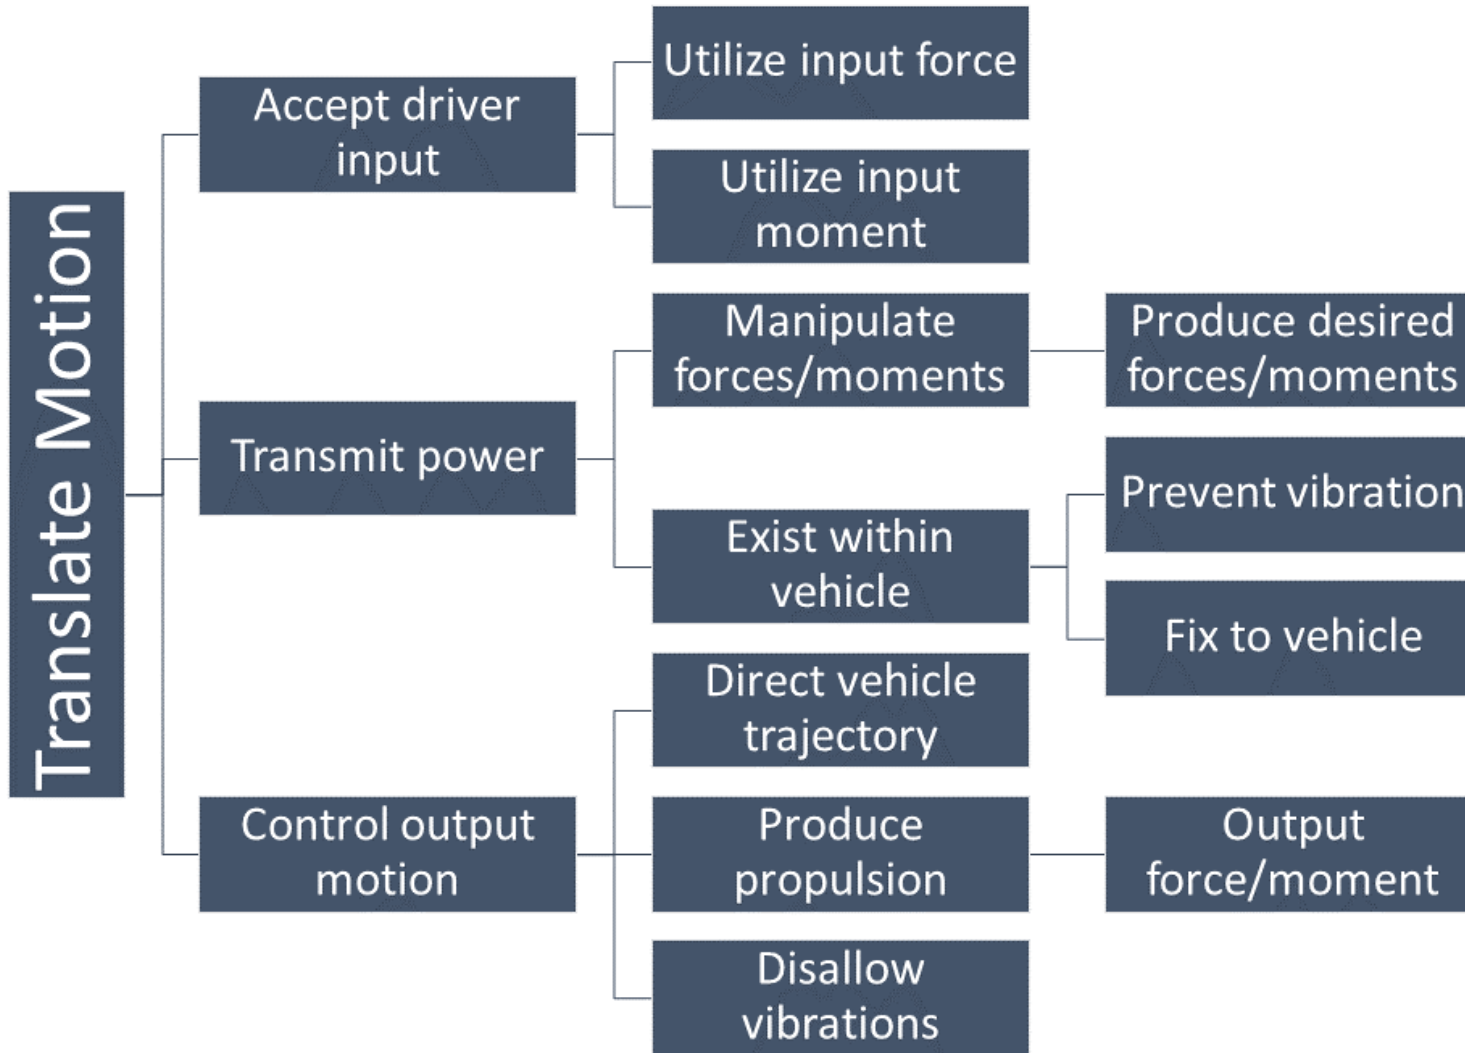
Translate Motion

Accept driver input

Utilize input force

Utilize input moment

Transmit power

Manipulate forces/moments

Produce desired forces/moments

Exist within vehicle

Prevent vibration

Fix to vehicle

Control output motion

Direct vehicle trajectory

Produce propulsion

Output force/moment

Disallow vibrations